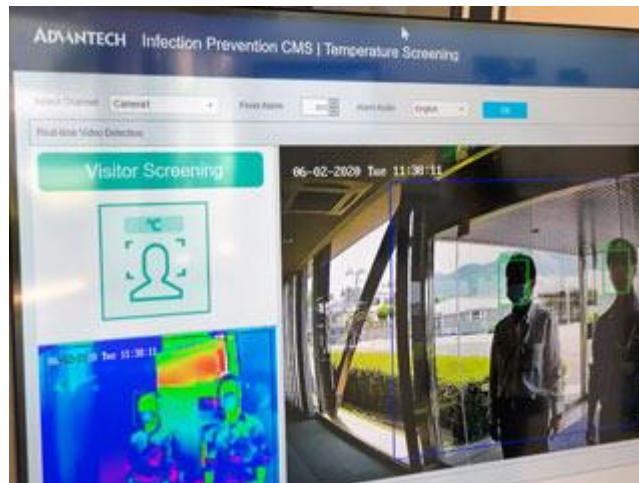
ADVANTECH Infection Prevention CMS | Temperature Screening

Select Channel Camera1 Fever Alarm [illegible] Alarm Audio English OK

Real-time Video Detection

Visitor Screening

°C

06-02-2020 Tue 11:38:11

06-02-2020 Tue 11:38:11